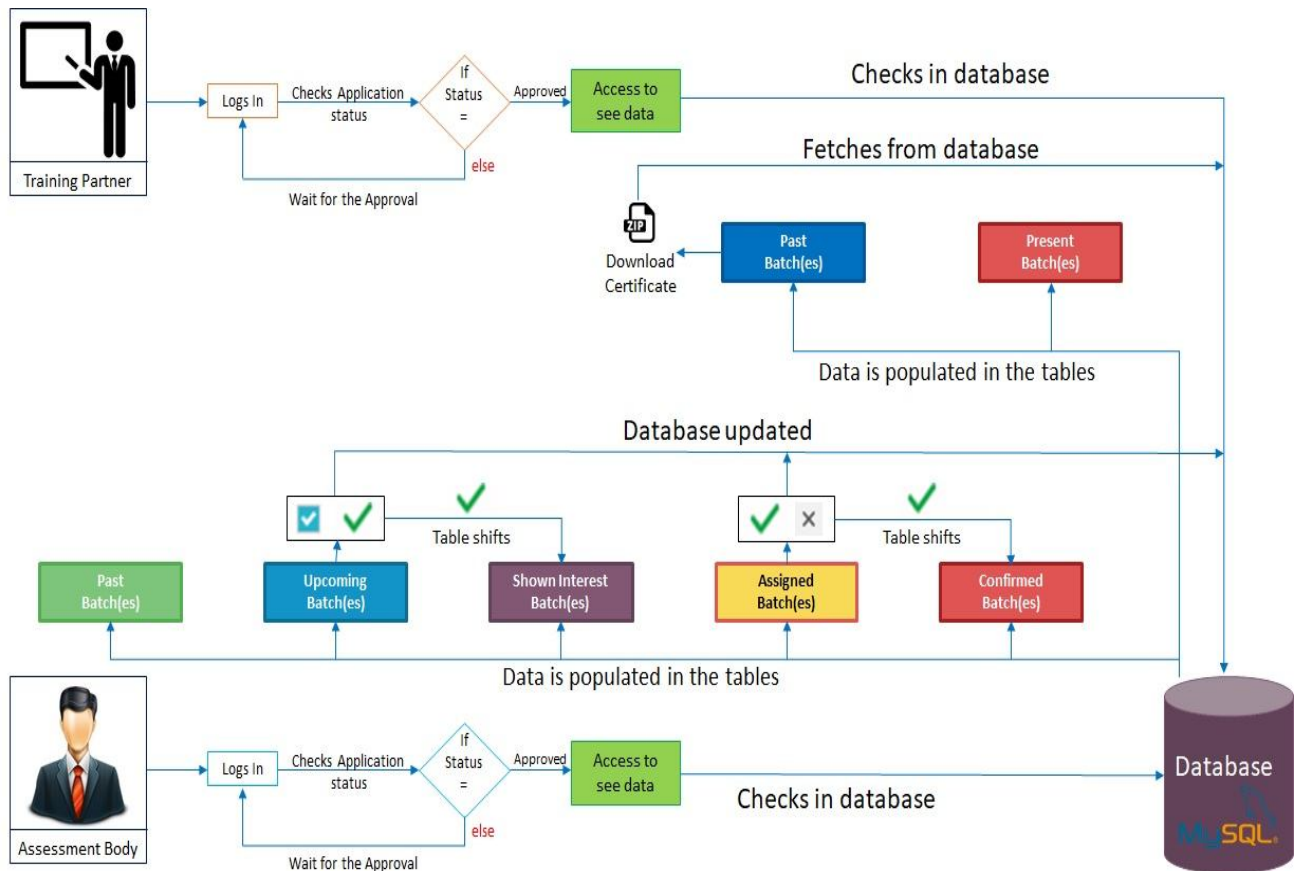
Training Partner

Logs In

Checks Application status

If Status =

Approved

else

Wait for the Approval

Access to see data

Checks in database

Fetches from database

ZIP

Download Certificate

Past Batch(es)

Present Batch(es)

Data is populated in the tables

Database updated

Table shifts

Table shifts

Past Batch(es)

Upcoming Batch(es)

Shown Interest Batch(es)

Assigned Batch(es)

Confirmed Batch(es)

Data is populated in the tables

Assessment Body

Logs In

Checks Application status

If Status =

Approved

else

Wait for the Approval

Access to see data

Checks in database

Database

MySQL